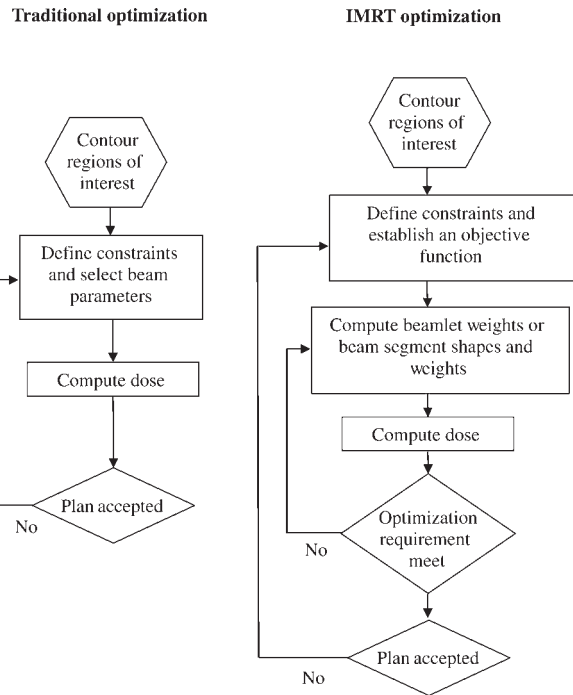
Traditional optimization

Contour regions of interest

Define constraints and select beam parameters

Compute dose

Plan accepted

No

IMRT optimization

Contour regions of interest

Define constraints and establish an objective function

Compute beamlet weights or beam segment shapes and weights

Compute dose

Optimization requirement meet

No

Plan accepted

No